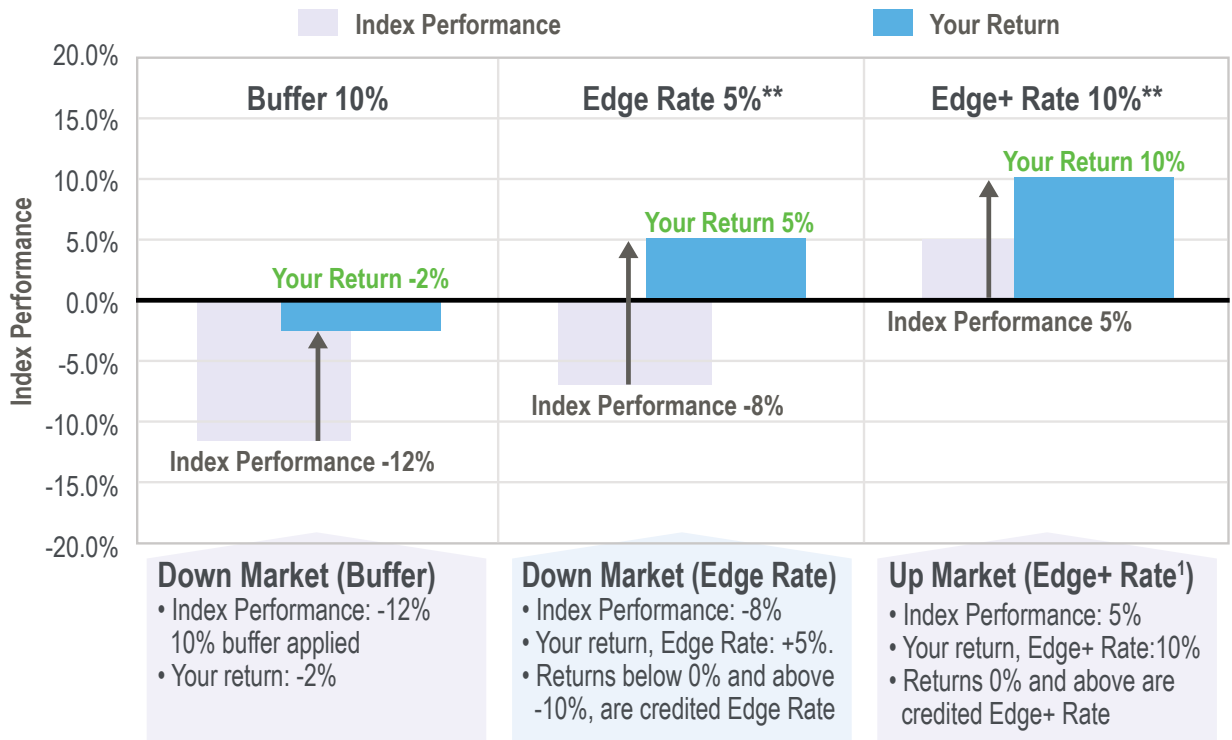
Index Performance

Your Return

20.0%
15.0%
10.0%
5.0%
0.0%
-5.0%
-10.0%
-15.0%
-20.0%

Index Performance

Buffer 10%

Your Return -2%

Index Performance -12%

Edge Rate 5%**

Your Return 5%

Index Performance -8%

Edge+ Rate 10%**

Your Return 10%

Index Performance 5%

Down Market (Buffer)
• Index Performance: -12% 10% buffer applied
• Your return: -2%

Down Market (Edge Rate)
• Index Performance: -8%
• Your return, Edge Rate: +5%.
• Returns below 0% and above -10%, are credited Edge Rate

Up Market (Edge+ Rate$^1$)
• Index Performance: 5%
• Your return, Edge+ Rate:10%
• Returns 0% and above are credited Edge+ Rate